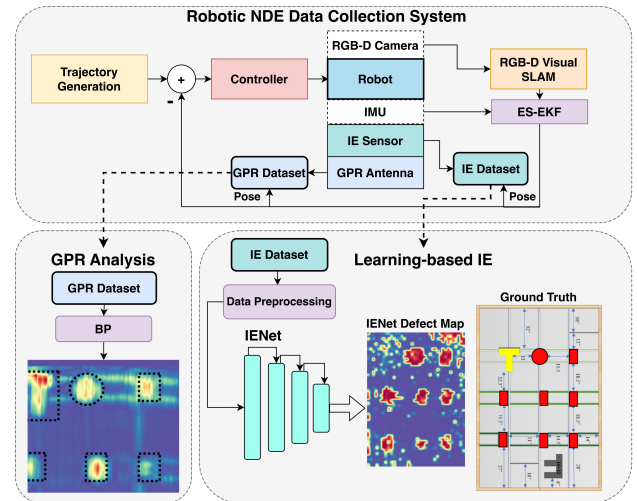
Robotic NDE Data Collection System

Trajectory Generation

+

-

Controller

RGB-D Camera

Robot

IMU

IE Sensor

GPR Antenna

RGB-D Visual SLAM

ES-EKF

GPR Dataset

IE Dataset

Pose

Pose

GPR Analysis

GPR Dataset

BP

Learning-based IE

IE Dataset

Data Preprocessing

IENet

IENet Defect Map

Ground Truth